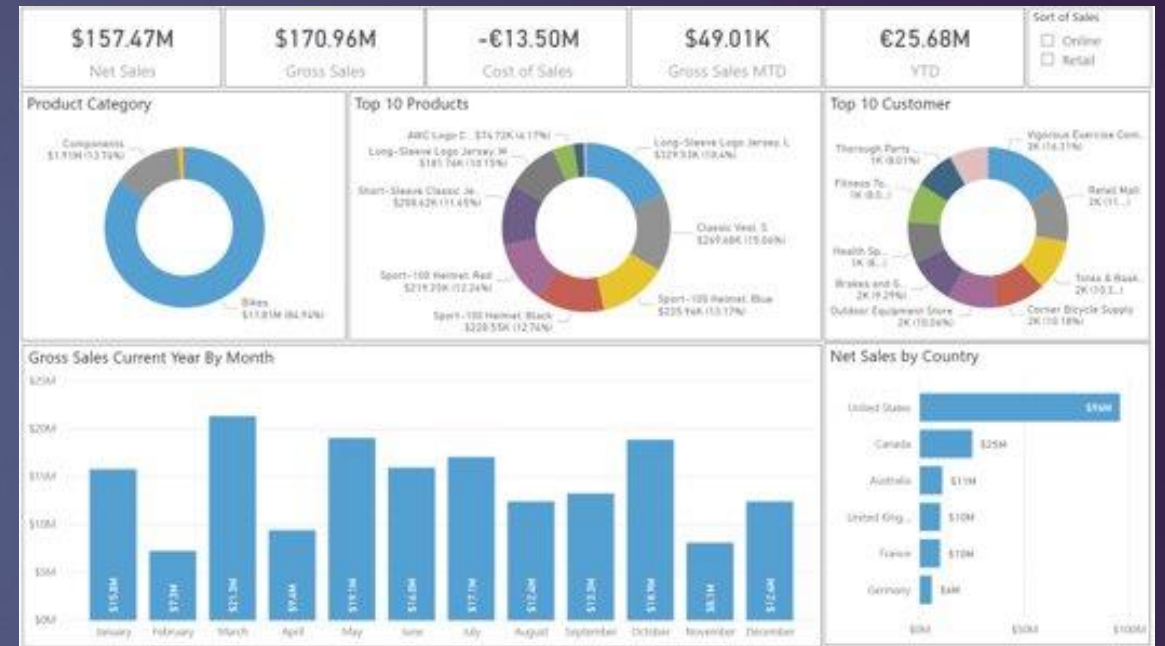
$157.47M
Net Sales

$170.96M
Gross Sales

-€13.50M
Cost of Sales

$49.01K
Gross Sales MTD

€25.68M
YTD

Sort of Sales
Online
Retail

Product Category

Components $1.91M (13.74%)
Bikes $11.81M (84.94%)

Top 10 Products

AWC Logo C... $74.72K (4.17%)
Long-Sleeve Logo Jersey, M $181.76K (10.15%)
Short-Sleeve Classic Je... $208.62K (11.65%)
Sport-100 Helmet, Red $219.20K (12.24%)
Sport-100 Helmet, Black $228.55K (12.76%)
Long-Sleeve Logo Jersey, L $329.53K (18.4%)
Classic Vest, S $269.68K (15.06%)
Sport-100 Helmet, Blue $235.96K (13.17%)

Top 10 Customer

Thorough Parts... 1K (8.01%)
Fitness To... 1K (8.0...)
Health Sp... 1K (8...)
Brakes and G... 2K (9.29%)
Outdoor Equipment Store 2K (10.06%)
Vigorous Exercise Com... 3K (16.31%)
Retail Mall 2K (11...)
Totes & Bask... 2K (10.2...)
Corner Bicycle Supply 2K (10.18%)

Gross Sales Current Year By Month

$25M
$20M
$15M
$10M
$5M
$0M

$15.8M
$7.3M
$21.3M
$9.4M
$19.1M
$16.0M
$17.1M
$12.4M
$13.2M
$18.9M
$8.1M
$12.4M

January February March April May June July August September October November December

Net Sales by Country

United States $96M
Canada $25M
Australia $11M
United King... $10M
France $10M
Germany $6M

$0M $50M $100M